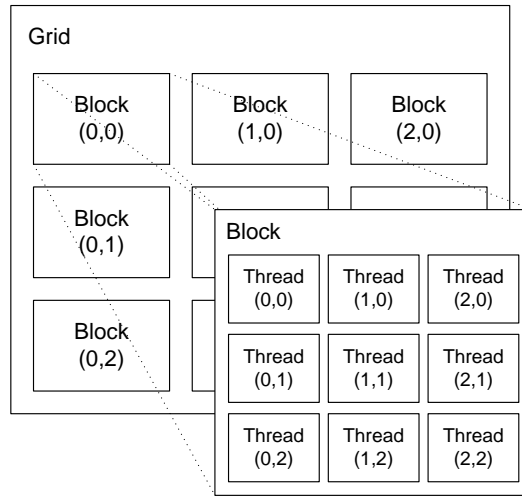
Grid

Block (0,0)

Block (1,0)

Block (2,0)

Block (0,1)

Block (0,2)

Block

Thread (0,0)

Thread (1,0)

Thread (2,0)

Thread (0,1)

Thread (1,1)

Thread (2,1)

Thread (0,2)

Thread (1,2)

Thread (2,2)